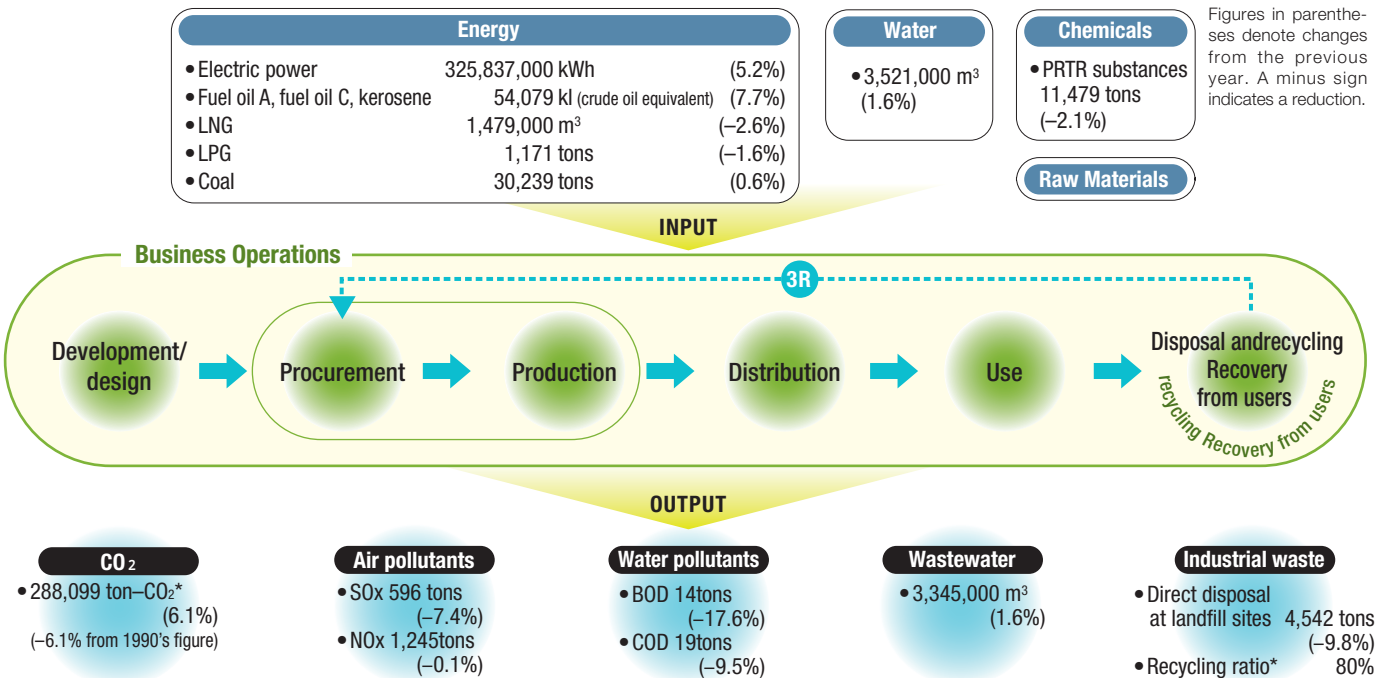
Energy

• Electric power 325,837,000 kWh (5.2%)
• Fuel oil A, fuel oil C, kerosene 54,079 kl (crude oil equivalent) (7.7%)
• LNG 1,479,000 m$^3$ (–2.6%)
• LPG 1,171 tons (–1.6%)
• Coal 30,239 tons (0.6%)

Water

• 3,521,000 m$^3$ (1.6%)

Chemicals

• PRTR substances 11,479 tons (–2.1%)

Raw Materials

Figures in parentheses denote changes from the previous year. A minus sign indicates a reduction.

INPUT

Business Operations

3R

Development/ design

Procurement

Production

Distribution

Use

Disposal andrecycling Recovery from users

recycling Recovery from users

OUTPUT

CO2

• 288,099 ton–CO$_2$* (6.1%)
(–6.1% from 1990's figure)

Air pollutants

• SOx 596 tons (–7.4%)
• NOx 1,245tons (–0.1%)

Water pollutants

• BOD 14tons (–17.6%)
• COD 19tons (–9.5%)

Wastewater

• 3,345,000 m$^3$ (1.6%)

Industrial waste

• Direct disposal at landfill sites 4,542 tons (–9.8%)
• Recycling ratio* 80%